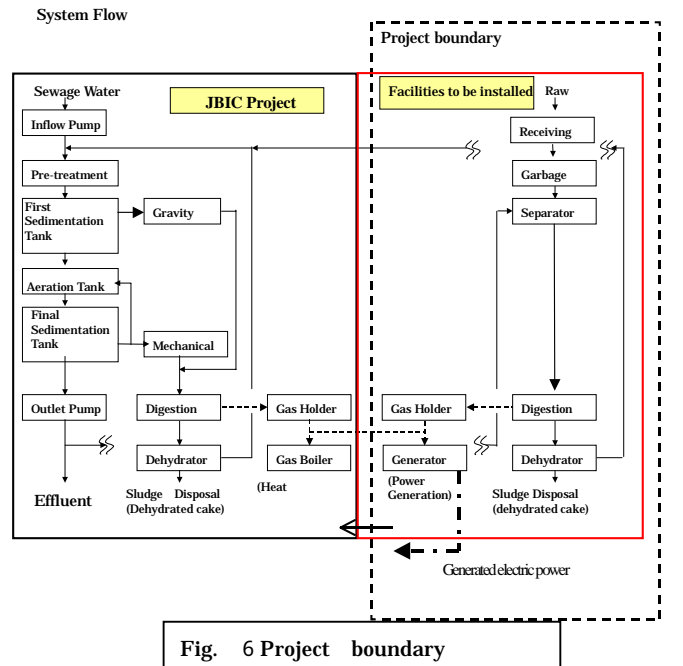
System Flow

Project boundary

Sewage Water

JBIC Project

Facilities to be installed

Raw

Inflow Pump

Receiving

Pre-treatment

Garbage

First Sedimentation Tank

Gravity

Separator

Aeration Tank

Final Sedimentation Tank

Mechanical

Outlet Pump

Digestion

Gas Holder

Gas Holder

Digestion

Dehydrator

Gas Boiler

Generator

Dehydrator

Effluent

Sludge Disposal (Dehydrated cake)

(Heat

(Power Generation)

Sludge Disposal (dehydrated cake)

Generated electric power

Fig. 6 Project boundary